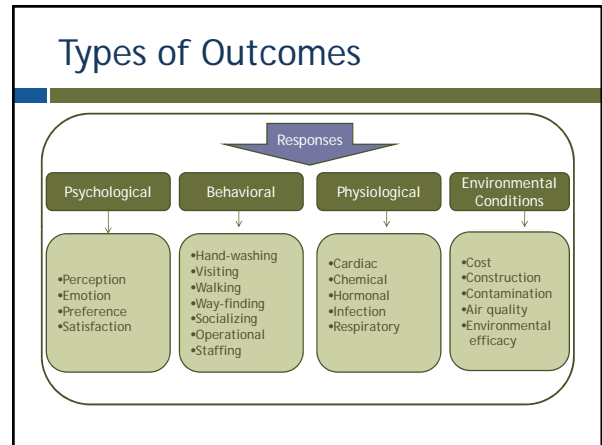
Types of Outcomes

Responses

Psychological

•Perception
•Emotion
•Preference
•Satisfaction

Behavioral

•Hand-washing
•Visiting
•Walking
•Way-finding
•Socializing
•Operational
•Staffing

Physiological

•Cardiac
•Chemical
•Hormonal
•Infection
•Respiratory

Environmental Conditions

•Cost
•Construction
•Contamination
•Air quality
•Environmental efficacy